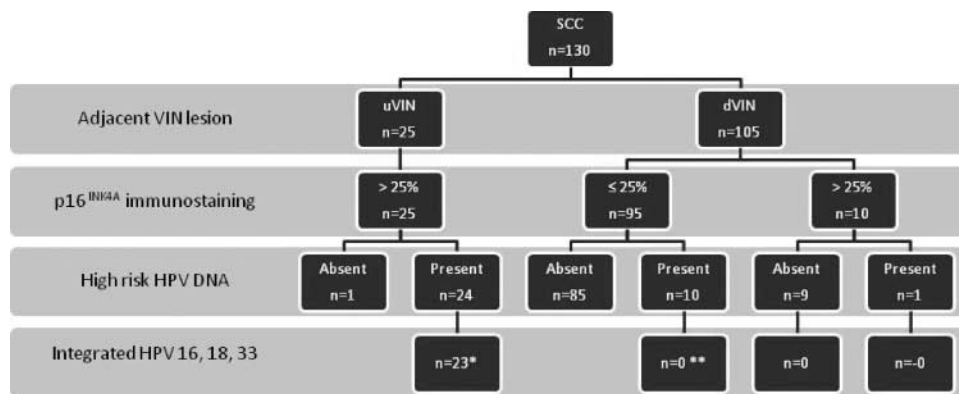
SCC
n=130

Adjacent VIN lesion

uVIN
n=25

dVIN
n=105

p16$^{INK4A}$ immunostaining

> 25%
n=25

≤ 25%
n=95

> 25%
n=10

High risk HPV DNA

Absent
n=1

Present
n=24

Absent
n=85

Present
n=10

Absent
n=9

Present
n=1

Integrated HPV 16, 18, 33

n=23*

n=0 **

n=0

n=-0